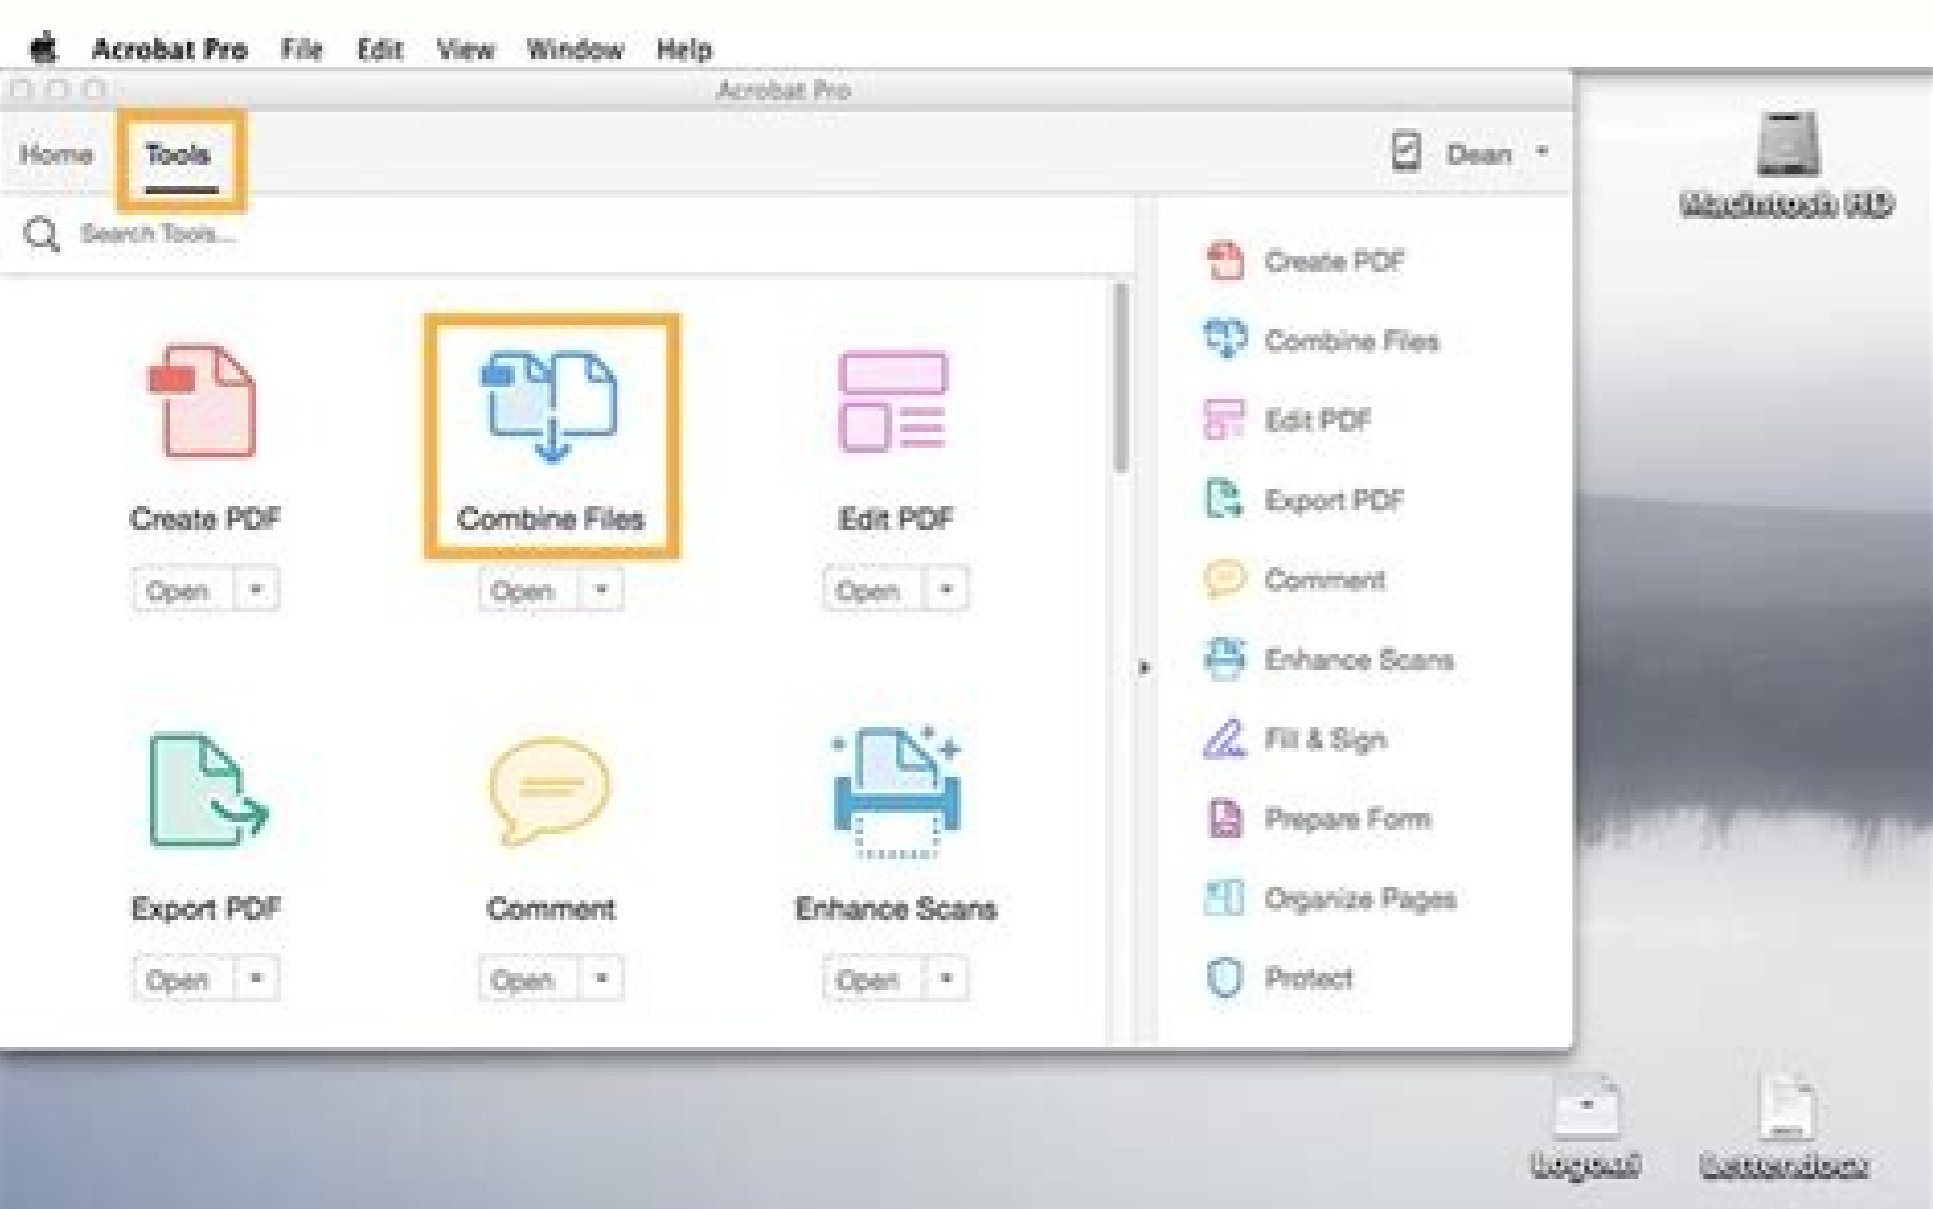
Acrobat Pro File Edit View Window Help

Acrobat Pro

Home Tools

Dean

Search Tools...

Create PDF
Open

Combine Files
Open

Edit PDF
Open

Export PDF
Open

Comment
Open

Enhance Scans
Open

Create PDF
Combine Files
Edit PDF
Export PDF
Comment
Enhance Scans
Fill & Sign
Prepare Form
Organize Pages
Protect

Macintosh HD

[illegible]

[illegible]